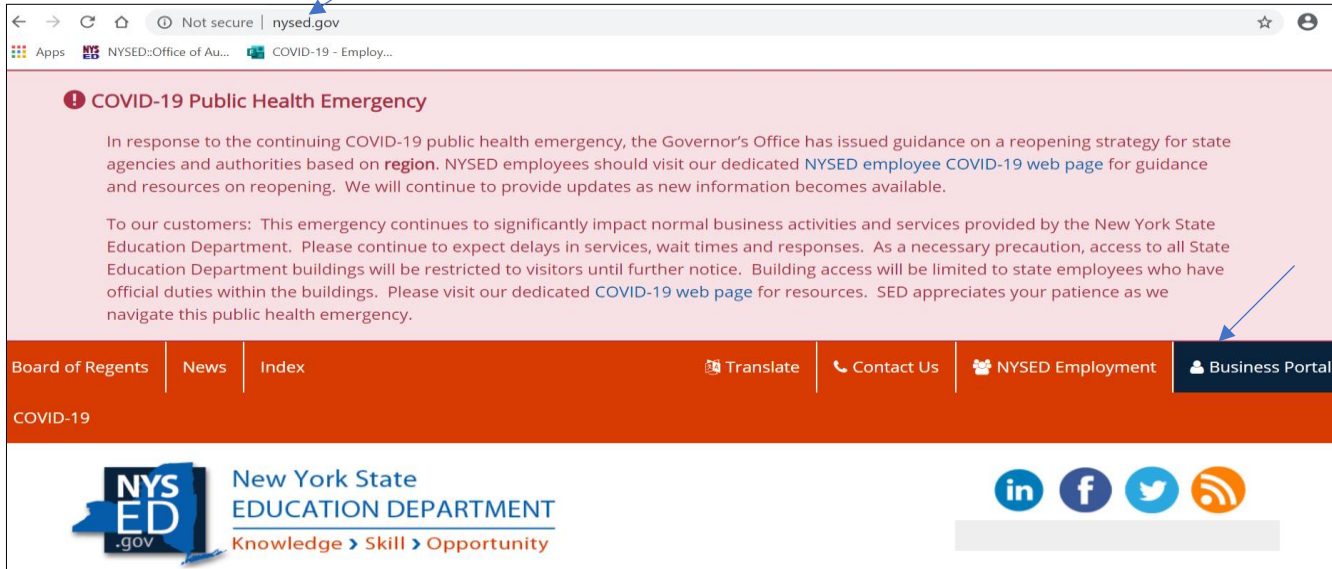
Not secure | nysed.gov

Apps NYSED::Office of Au... COVID-19 - Employ...

COVID-19 Public Health Emergency

In response to the continuing COVID-19 public health emergency, the Governor's Office has issued guidance on a reopening strategy for state agencies and authorities based on **region**. NYSED employees should visit our dedicated NYSED employee COVID-19 web page for guidance and resources on reopening. We will continue to provide updates as new information becomes available.

To our customers: This emergency continues to significantly impact normal business activities and services provided by the New York State Education Department. Please continue to expect delays in services, wait times and responses. As a necessary precaution, access to all State Education Department buildings will be restricted to visitors until further notice. Building access will be limited to state employees who have official duties within the buildings. Please visit our dedicated COVID-19 web page for resources. SED appreciates your patience as we navigate this public health emergency.

Board of Regents News Index Translate Contact Us NYSED Employment Business Portal

COVID-19

NYS ED .gov

New York State EDUCATION DEPARTMENT

Knowledge › Skill › Opportunity

in